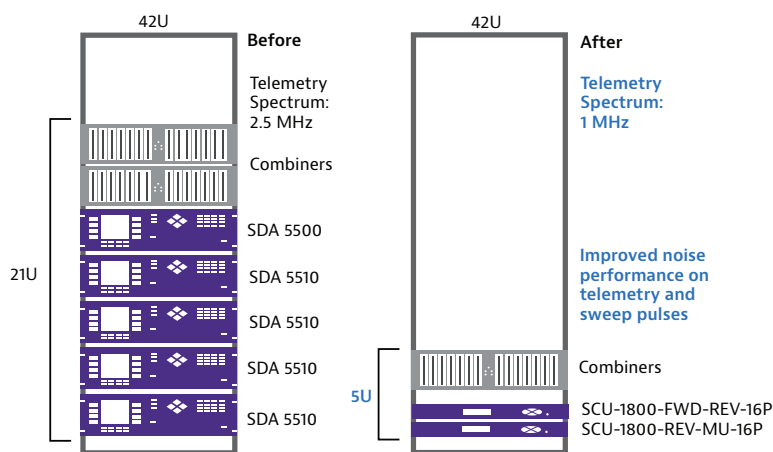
42U

Before

Telemetry Spectrum: 2.5 MHz

Combiners

SDA 5500

SDA 5510

SDA 5510

SDA 5510

SDA 5510

21U

42U

After

Telemetry Spectrum: 1 MHz

Improved noise performance on telemetry and sweep pulses

Combiners

5U

SCU-1800-FWD-REV-16P

SCU-1800-REV-MU-16P